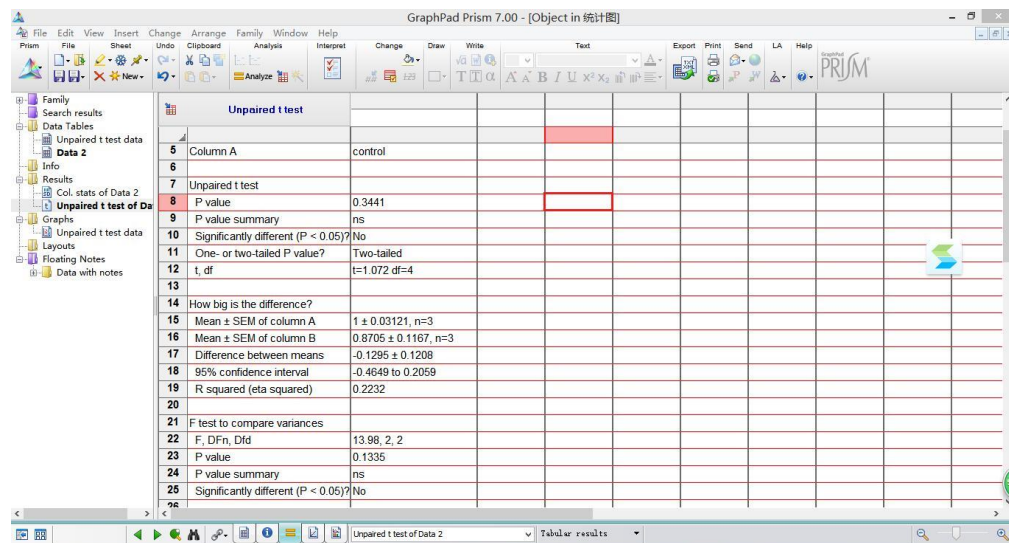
GraphPad Prism 7.00 - [Object in 统计图]

File Edit View Insert Change Arrange Family Window Help

Prism File Sheet Undo Clipboard Analysis Interpret Change Draw Write Text Export Print Send LA Help

New Analyze

Family
Search results
Data Tables
Unpaired t test data
Data 2
Info
Results
Col. stats of Data 2
Unpaired t test of Da
Graphs
Unpaired t test data
Layouts
Floating Notes
Data with notes

Unpaired t test

| | | |
|---|---|---|
| 5 | Column A | control |
| 6 | | |
| 7 | Unpaired t test | |
| 8 | P value | 0.3441 |
| 9 | P value summary | ns |
| 10 | Significantly different (P < 0.05)? | No |
| 11 | One- or two-tailed P value? | Two-tailed |
| 12 | t, df | t=1.072 df=4 |
| 13 | | |
| 14 | How big is the difference? | |
| 15 | Mean ± SEM of column A | 1 ± 0.03121, n=3 |
| 16 | Mean ± SEM of column B | 0.8705 ± 0.1167, n=3 |
| 17 | Difference between means | -0.1295 ± 0.1208 |
| 18 | 95% confidence interval | -0.4649 to 0.2059 |
| 19 | R squared (eta squared) | 0.2232 |
| 20 | | |
| 21 | F test to compare variances | |
| 22 | F, DFn, Dfd | 13.98, 2, 2 |
| 23 | P value | 0.1335 |
| 24 | P value summary | ns |
| 25 | Significantly different (P < 0.05)? | No |
| 26 | | |

Unpaired t test of Data 2
Tabular results